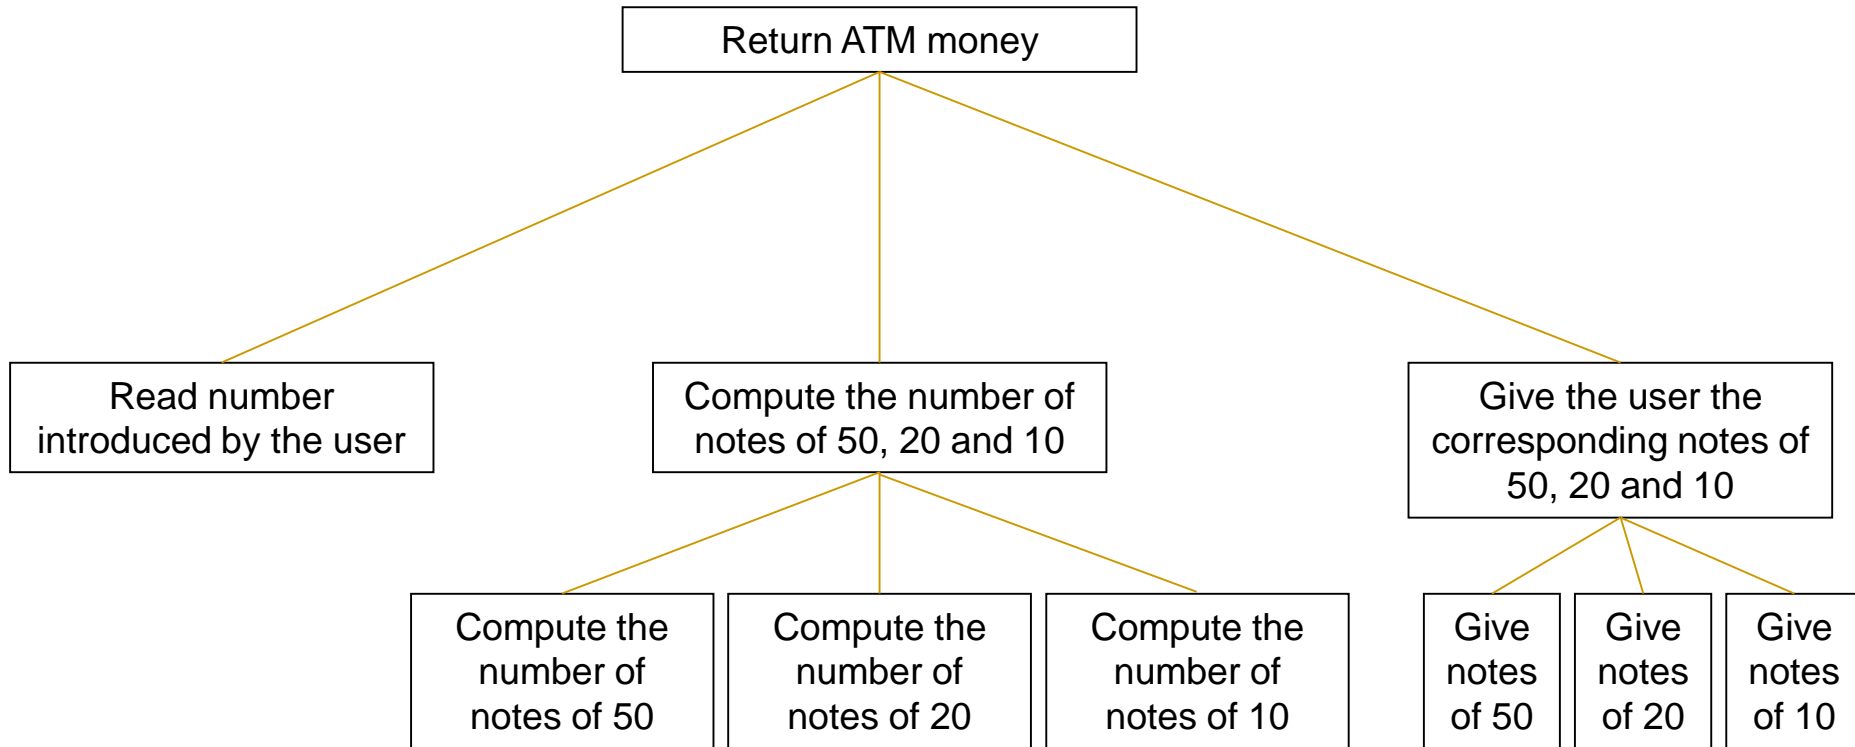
Return ATM money

Read number introduced by the user

Compute the number of notes of 50, 20 and 10

Give the user the corresponding notes of 50, 20 and 10

Compute the number of notes of 50

Compute the number of notes of 20

Compute the number of notes of 10

Give notes of 50

Give notes of 20

Give notes of 10